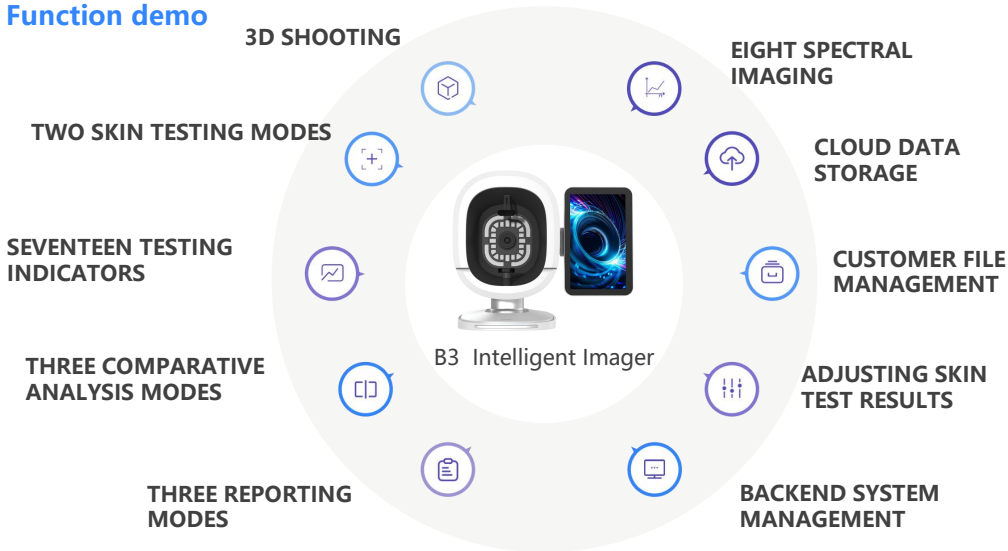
Function demo

3D SHOOTING

EIGHT SPECTRAL IMAGING

TWO SKIN TESTING MODES

CLOUD DATA STORAGE

SEVENTEEN TESTING INDICATORS

CUSTOMER FILE MANAGEMENT

B3 Intelligent Imager

THREE COMPARATIVE ANALYSIS MODES

ADJUSTING SKIN TEST RESULTS

THREE REPORTING MODES

BACKEND SYSTEM MANAGEMENT